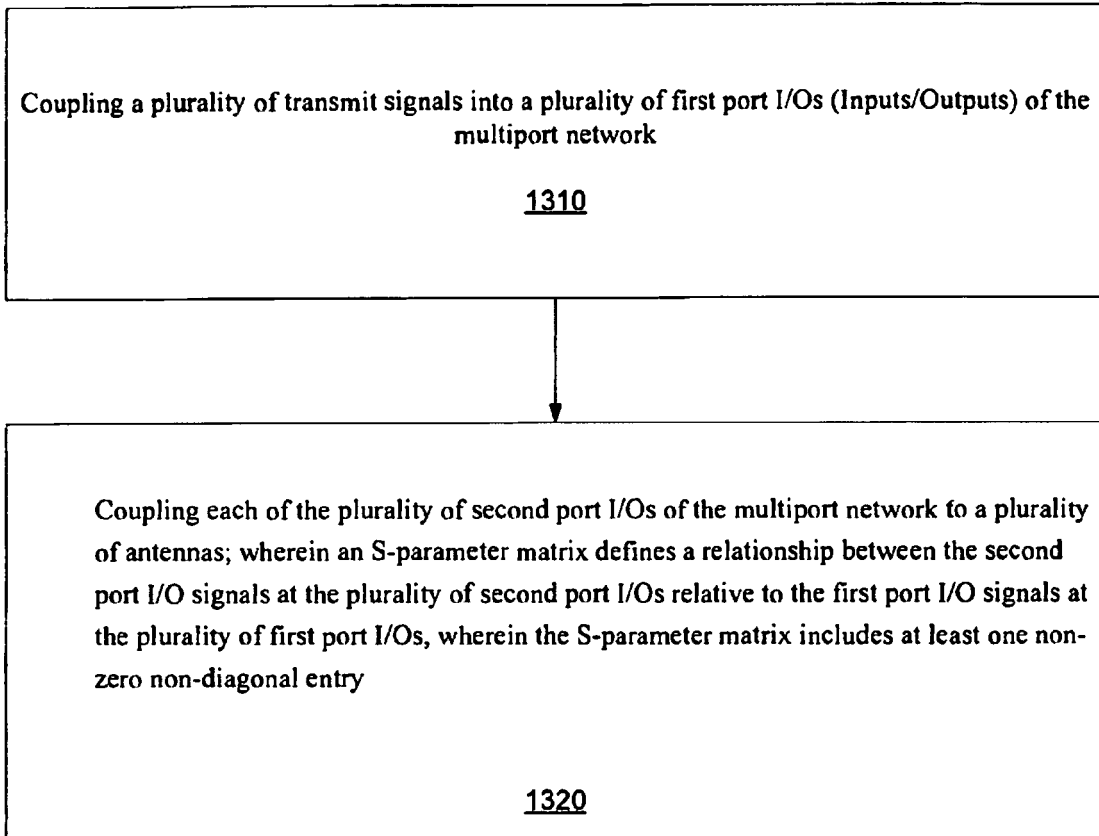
Coupling a plurality of transmit signals into a plurality of first port I/Os (Inputs/Outputs) of the multiport network

1310

Coupling each of the plurality of second port I/Os of the multiport network to a plurality of antennas; wherein an S-parameter matrix defines a relationship between the second port I/O signals at the plurality of second port I/Os relative to the first port I/O signals at the plurality of first port I/Os, wherein the S-parameter matrix includes at least one non-zero non-diagonal entry

1320